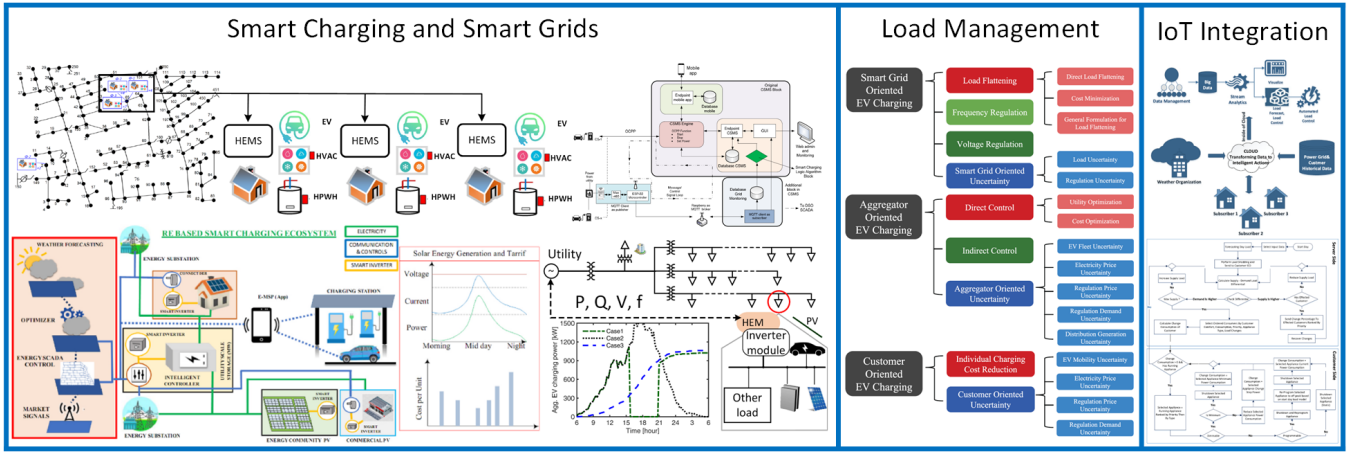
Smart Charging and Smart Grids

Load Management

IoT Integration

HEMS
EV
HVAC
HPWH
HEMS
EV
HVAC
HPWH
HEMS
EV
HVAC
HPWH

Mobile app
OCPP
CSMS Engine
Endpoint CSMS
GUI
Database CSMS
Database Grid Monitoring
MQTT Client
To DSO SCADA

RE BASED SMART CHARGING ECOSYSTEM
ELECTRICITY
COMMUNICATION & CONTROLS
SMART INVERTER
WEATHER FORECASTING
ENERGY SUBSTATION
OPTIMIZER
ENERGY/SCADA CONTROL
MARKET SIGNALS
ENERGY SUBSTATION
SMART INVERTER
INTELLIGENT CONTROLLER
UTILITY SCALE STORAGE (ESS)
E-MSP (App)
CHARGING STATION
ENERGY COMMUNITY PV
COMMERCIAL PV

Solar Energy Generation and Tariff
Voltage
Current
Power
Morning
Mid day
Night
Cost per Unit

Utility
P, Q, V, f
HEM
PV
Inverter module
Other load
Case1
Case2
Case3
Agg. EV charging power [kW]
Time [hour]
1400
1200
1000
800
600
400
200
0
6
9
12
15
18
21
24
3
6

Smart Grid Oriented EV Charging
Load Flattening
Frequency Regulation
Voltage Regulation
Smart Grid Oriented Uncertainty
Direct Load Flattening
Cost Minimization
General Formulation for Load Flattening
Load Uncertainty
Regulation Uncertainty
Aggregator Oriented EV Charging
Direct Control
Indirect Control
Aggregator Oriented Uncertainty
Utility Optimization
Cost Optimization
EV Fleet Uncertainty
Electricity Price Uncertainty
Regulation Price Uncertainty
Regulation Demand Uncertainty
Distribution Generation Uncertainty
Customer Oriented EV Charging
Individual Charging Cost Reduction
Customer Oriented Uncertainty
EV Mobility Uncertainty
Electricity Price Uncertainty
Regulation Price Uncertainty
Regulation Demand Uncertainty

Data Management
Big Data
Stream Analytics
Visualize
Forecast, Load Control
Automated Load Control
CLOUD Transforming Data to Intelligent Actions
Weather Organization
Power Grid& Customer Historical Data
Subscriber 1
Subscriber 2
Subscriber 3
Server Side
Customer Side